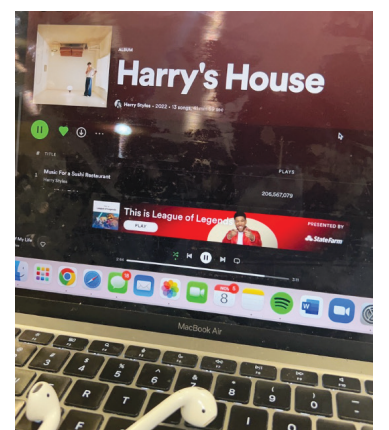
ALBUM
Harry's House
Harry Styles • 2022 • 13 songs, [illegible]
#
TITLE
PLAYS
1
Music For a Sushi Restaurant
Harry Styles
205,567,079
This is League of Legends
PLAY
PRESENTED BY
State Farm
f My Life
8
MacBook Air